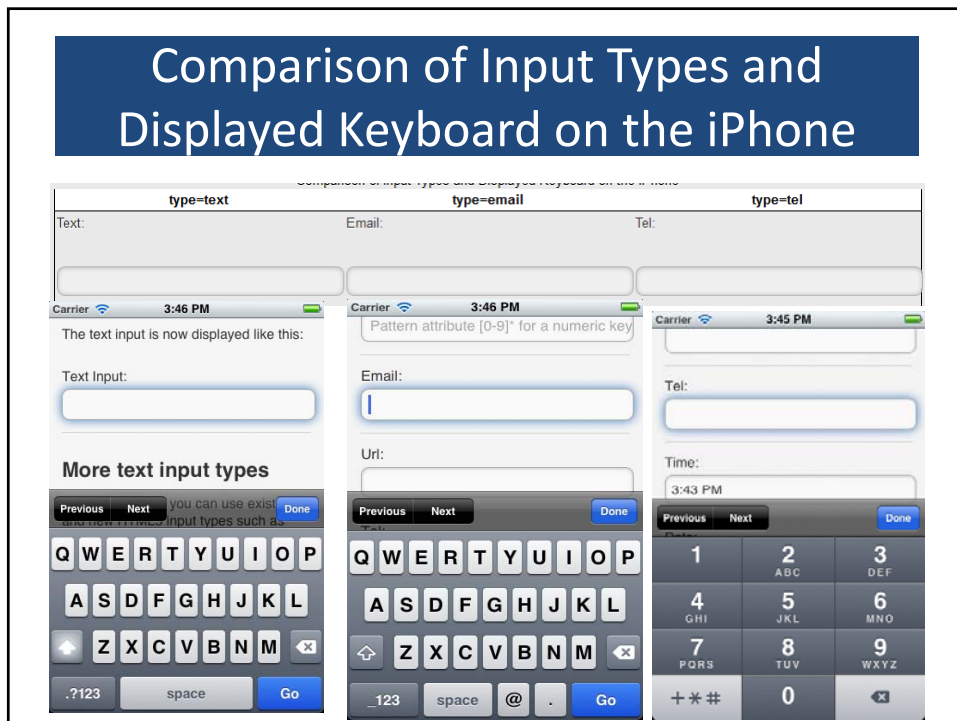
Comparison of Input Types and Displayed Keyboard on the iPhone

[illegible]

| type=text | type=email | type=tel |
|---|---|---|
| Text: | Email: | Tel: |

Carrier 3:46 PM

The text input is now displayed like this:

Text Input:

More text input types

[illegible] you can use exist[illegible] and new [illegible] input types such as

Previous Next Done

Q W E R T Y U I O P
A S D F G H J K L
Z X C V B N M
.?123 space Go

Carrier 3:46 PM

Pattern attribute [0-9]* for a numeric key

Email:

Url:

Previous Next Done

Q W E R T Y U I O P
A S D F G H J K L
Z X C V B N M
_123 space @ . Go

Carrier 3:45 PM

Tel:

Time:

3:43 PM

Previous Next Done

1
2 ABC
3 DEF
4 GHI
5 JKL
6 MNO
7 PQRS
8 TUV
9 WXYZ
+*#
0